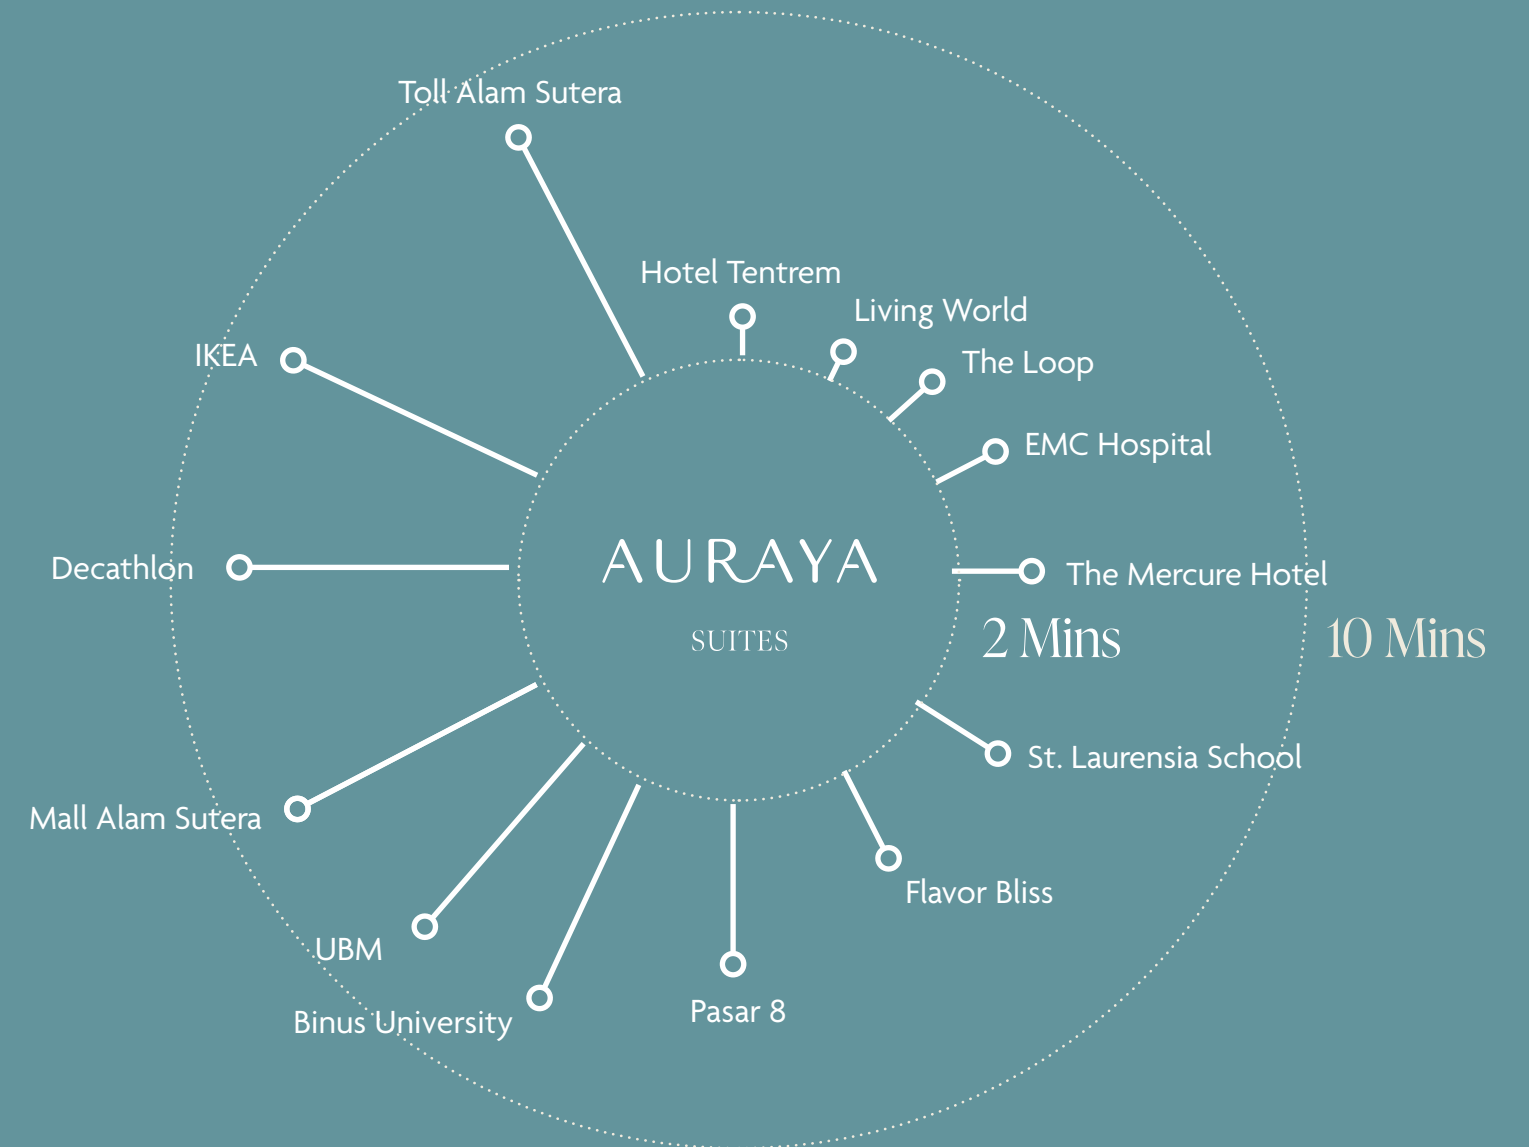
Toll Alam Sutera

Hotel Tentrem

Living World

The Loop

IKEA

EMC Hospital

AURAYA

SUITES

Decathlon

The Mercure Hotel

2 Mins

10 Mins

St. Laurensia School

Mall Alam Sutera

Flavor Bliss

UBM

Binus University

Pasar 8